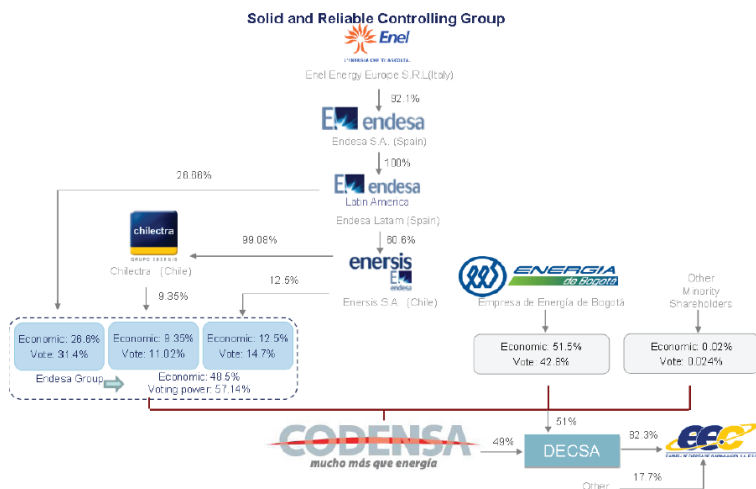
Solid and Reliable Controlling Group

Enel
L'ENERGIA CHE TI ASCOLTA

Enel Energy Europe S.R.L.(Italy)

92.1%

endesa

Endesa S.A. (Spain)

100%

26.66%

endesa
Latin America

Endesa Latam (Spain)

chilectra
GRUPO ENERSIS

99.08%

60.6%

enersis

Chilectra (Chile)

12.5%

Enersis S.A. (Chile)

ENERGIA de Bogotá

Empresa de Energía de Bogotá

Other Minority Shareholders

9.35%

Economic: 26.6%
Vote: 31.4%

Economic: 9.35%
Vote: 11.02%

Economic: 12.5%
Vote: 14.7%

Endesa Group

Economic: 48.5%
Voting power: 57.14%

Economic: 51.5%
Vote: 42.8%

Economic: 0.02%
Vote: 0.024%

51%

CODENSA
mucho más que energía

49%

DECSA

82.3%

EEC

17.7%

Other